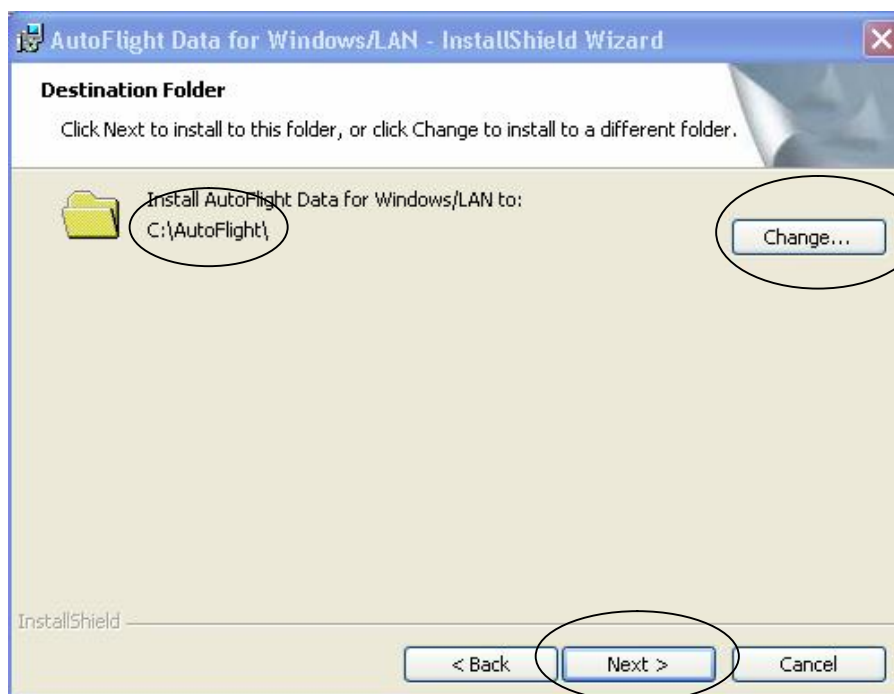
AutoFlight Data for Windows/LAN - InstallShield Wizard

Destination Folder

Click Next to install to this folder, or click Change to install to a different folder.

Install AutoFlight Data for Windows/LAN to:
C:\AutoFlight\

Change...

InstallShield

< Back

Next >

Cancel